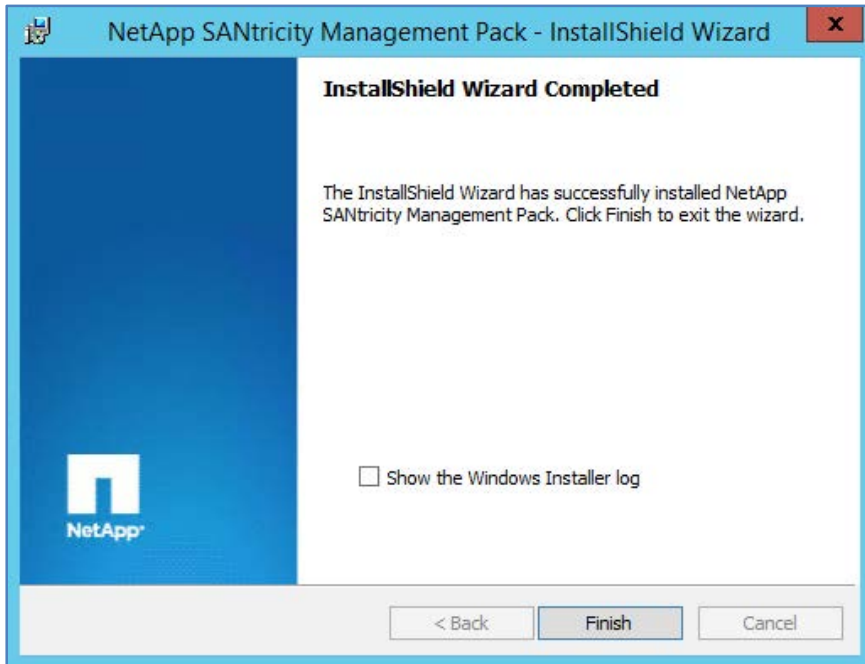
NetApp SANtricity Management Pack - InstallShield Wizard

x

InstallShield Wizard Completed

The InstallShield Wizard has successfully installed NetApp SANtricity Management Pack. Click Finish to exit the wizard.

Show the Windows Installer log

NetApp

< Back

Finish

Cancel